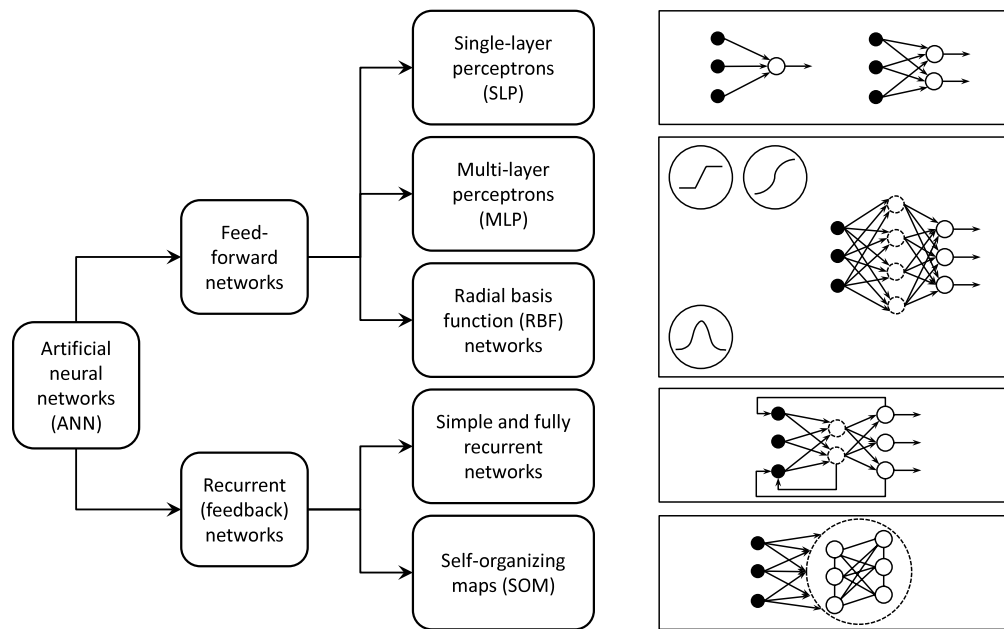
Artificial neural networks (ANN)

Feed-forward networks

Recurrent (feedback) networks

Single-layer perceptrons (SLP)

Multi-layer perceptrons (MLP)

Radial basis function (RBF) networks

Simple and fully recurrent networks

Self-organizing maps (SOM)